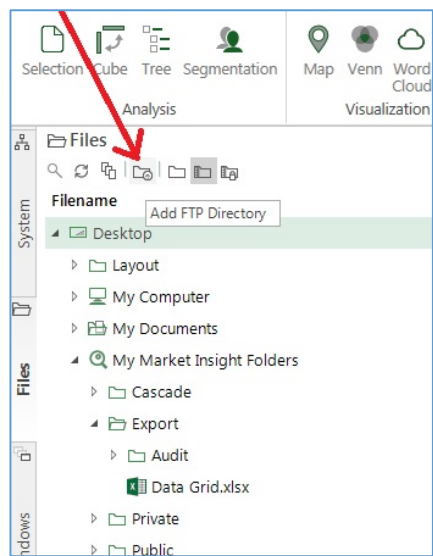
Selection Cube Tree Segmentation
Analysis
Map Venn Word Cloud
Visualization

System
Files
ndows

Files
Filename
Add FTP Directory
Desktop
Layout
My Computer
My Documents
My Market Insight Folders
Cascade
Export
Audit
Data Grid.xlsx
Private
Public